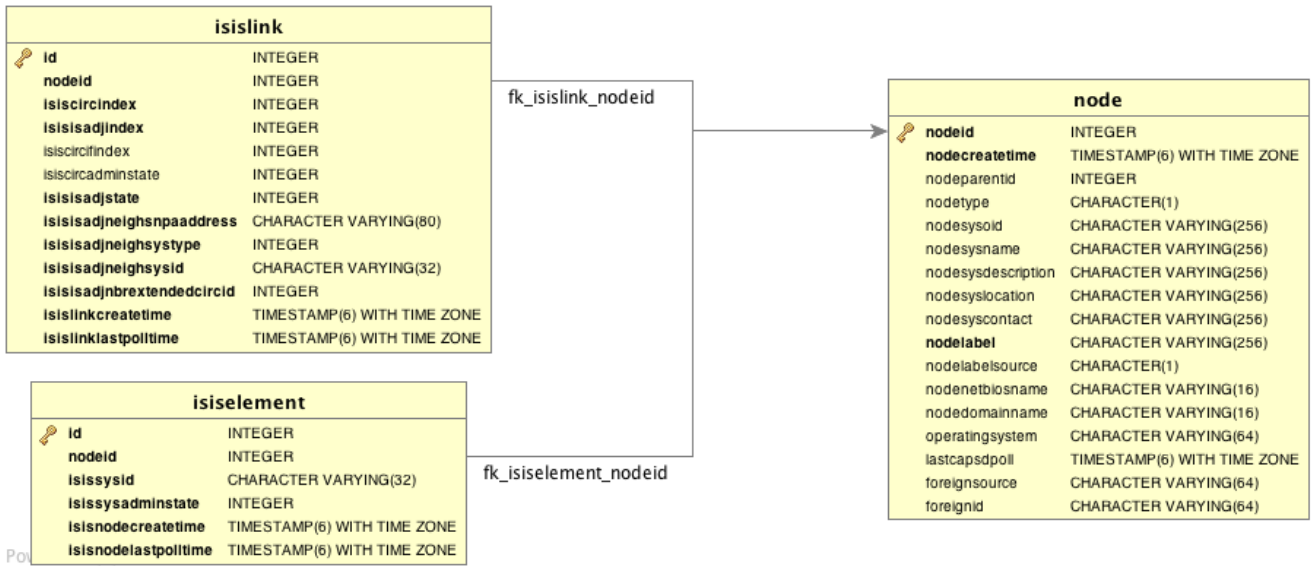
isislink

| | |
|---|---|
| id | INTEGER |
| nodeid | INTEGER |
| isiscircindex | INTEGER |
| isisisadjindex | INTEGER |
| isiscircifindex | INTEGER |
| isiscircadminstate | INTEGER |
| isisisadjstate | INTEGER |
| isisisadjneighsnpaaddress | CHARACTER VARYING(80) |
| isisisadjneighsystype | INTEGER |
| isisisadjneighsysid | CHARACTER VARYING(32) |
| isisisadjnbrextendedcircid | INTEGER |
| isislinkcreatetime | TIMESTAMP(6) WITH TIME ZONE |
| isislinklastpolltime | TIMESTAMP(6) WITH TIME ZONE |

fk_isislink_nodeid

node

| | |
|---|---|
| nodeid | INTEGER |
| nodecreatetime | TIMESTAMP(6) WITH TIME ZONE |
| nodeparentid | INTEGER |
| nodetype | CHARACTER(1) |
| nodesysoid | CHARACTER VARYING(256) |
| nodesysname | CHARACTER VARYING(256) |
| nodesysdescription | CHARACTER VARYING(256) |
| nodesyslocation | CHARACTER VARYING(256) |
| nodesyscontact | CHARACTER VARYING(256) |
| nodelabel | CHARACTER VARYING(256) |
| nodelabelsource | CHARACTER(1) |
| nodenetbiosname | CHARACTER VARYING(16) |
| nodedomainname | CHARACTER VARYING(16) |
| operatingsystem | CHARACTER VARYING(64) |
| lastcapsdpoll | TIMESTAMP(6) WITH TIME ZONE |
| foreignsource | CHARACTER VARYING(64) |
| foreignid | CHARACTER VARYING(64) |

isiselement

| | |
|---|---|
| id | INTEGER |
| nodeid | INTEGER |
| isissysid | CHARACTER VARYING(32) |
| isissysadminstate | INTEGER |
| isisnodecreatetime | TIMESTAMP(6) WITH TIME ZONE |
| isisnodelastpolltime | TIMESTAMP(6) WITH TIME ZONE |

fk_isiselement_nodeid

Pov